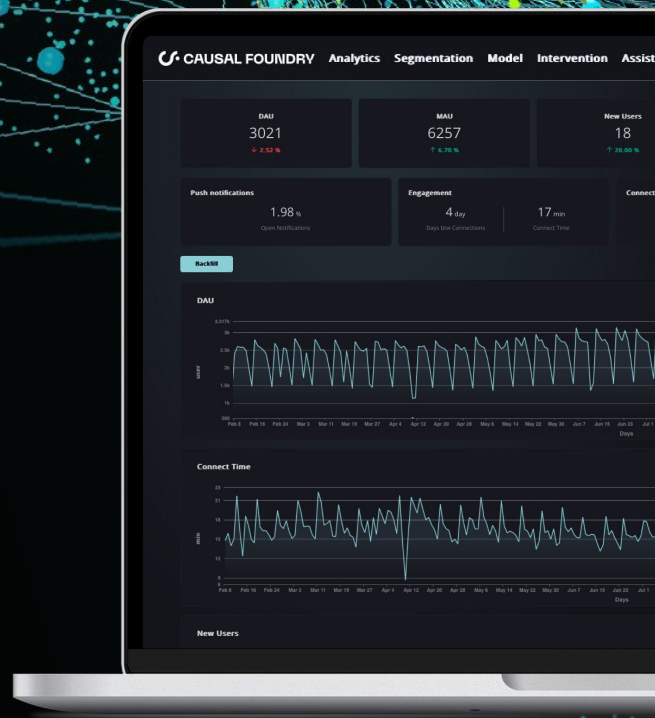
CAUSAL FOUNDRY Analytics Segmentation Model Intervention Assist

DAU
3021
↓ 2.52 %

MAU
6257
↑ 6.79 %

New Users
18
↑ 20.00 %

Push notifications
1.98 %
Open Notifications

Engagement
4 day
Days btw Connections
17 min
Connect Time

Connect

Backfill

DAU

3.317k
3k
2.5k
2k
1.5k
1k
500

users

Feb 8 Feb 16 Feb 24 Mar 3 Mar 11 Mar 19 Mar 27 Apr 4 Apr 12 Apr 20 Apr 28 May 6 May 14 May 22 May 30 Jun 7 Jun 15 Jun 23 Jul 1
Days

Connect Time

24
21
18
15
12
9

min

Feb 8 Feb 16 Feb 24 Mar 3 Mar 11 Mar 19 Mar 27 Apr 4 Apr 12 Apr 20 Apr 28 May 6 May 14 May 22 May 30 Jun 7 Jun 15 Jun 23 Jul 1
Days

New Users